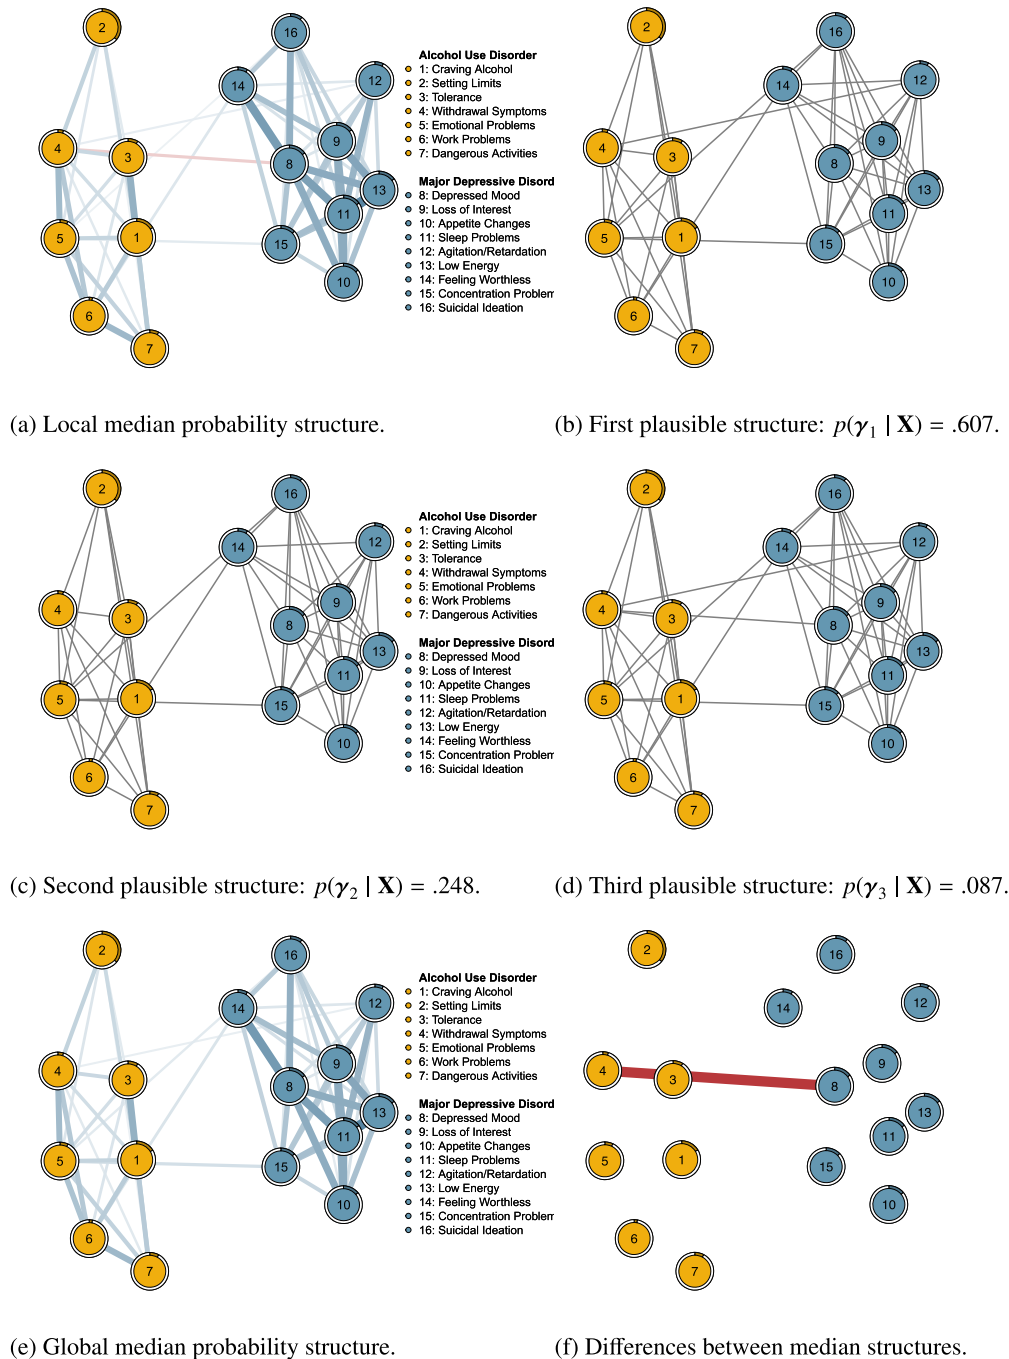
2
16
14
12
4
3
9
8
13
11
5
1
15
10
6
7

Alcohol Use Disorder
1: Craving Alcohol
2: Setting Limits
3: Tolerance
4: Withdrawal Symptoms
5: Emotional Problems
6: Work Problems
7: Dangerous Activities

Major Depressive Disord
8: Depressed Mood
9: Loss of Interest
10: Appetite Changes
11: Sleep Problems
12: Agitation/Retardation
13: Low Energy
14: Feeling Worthless
15: Concentration Problem
16: Suicidal Ideation

2
16
14
12
4
3
9
8
13
11
5
1
15
10
6
7

(a) Local median probability structure.

(b) First plausible structure: $p(\boldsymbol{\gamma}_1 \mid \mathbf{X}) = .607$.

2
16
14
12
4
3
9
8
13
11
5
1
15
10
6
7

Alcohol Use Disorder
1: Craving Alcohol
2: Setting Limits
3: Tolerance
4: Withdrawal Symptoms
5: Emotional Problems
6: Work Problems
7: Dangerous Activities

Major Depressive Disord
8: Depressed Mood
9: Loss of Interest
10: Appetite Changes
11: Sleep Problems
12: Agitation/Retardation
13: Low Energy
14: Feeling Worthless
15: Concentration Problem
16: Suicidal Ideation

2
16
14
12
4
3
9
8
13
11
5
1
15
10
6
7

(c) Second plausible structure: $p(\boldsymbol{\gamma}_2 \mid \mathbf{X}) = .248$.

(d) Third plausible structure: $p(\boldsymbol{\gamma}_3 \mid \mathbf{X}) = .087$.

2
16
14
12
4
3
9
8
13
11
5
1
15
10
6
7

Alcohol Use Disorder
1: Craving Alcohol
2: Setting Limits
3: Tolerance
4: Withdrawal Symptoms
5: Emotional Problems
6: Work Problems
7: Dangerous Activities

Major Depressive Disord
8: Depressed Mood
9: Loss of Interest
10: Appetite Changes
11: Sleep Problems
12: Agitation/Retardation
13: Low Energy
14: Feeling Worthless
15: Concentration Problem
16: Suicidal Ideation

2
16
14
12
4
3
8
9
13
11
5
1
15
10
6
7

(e) Global median probability structure.

(f) Differences between median structures.